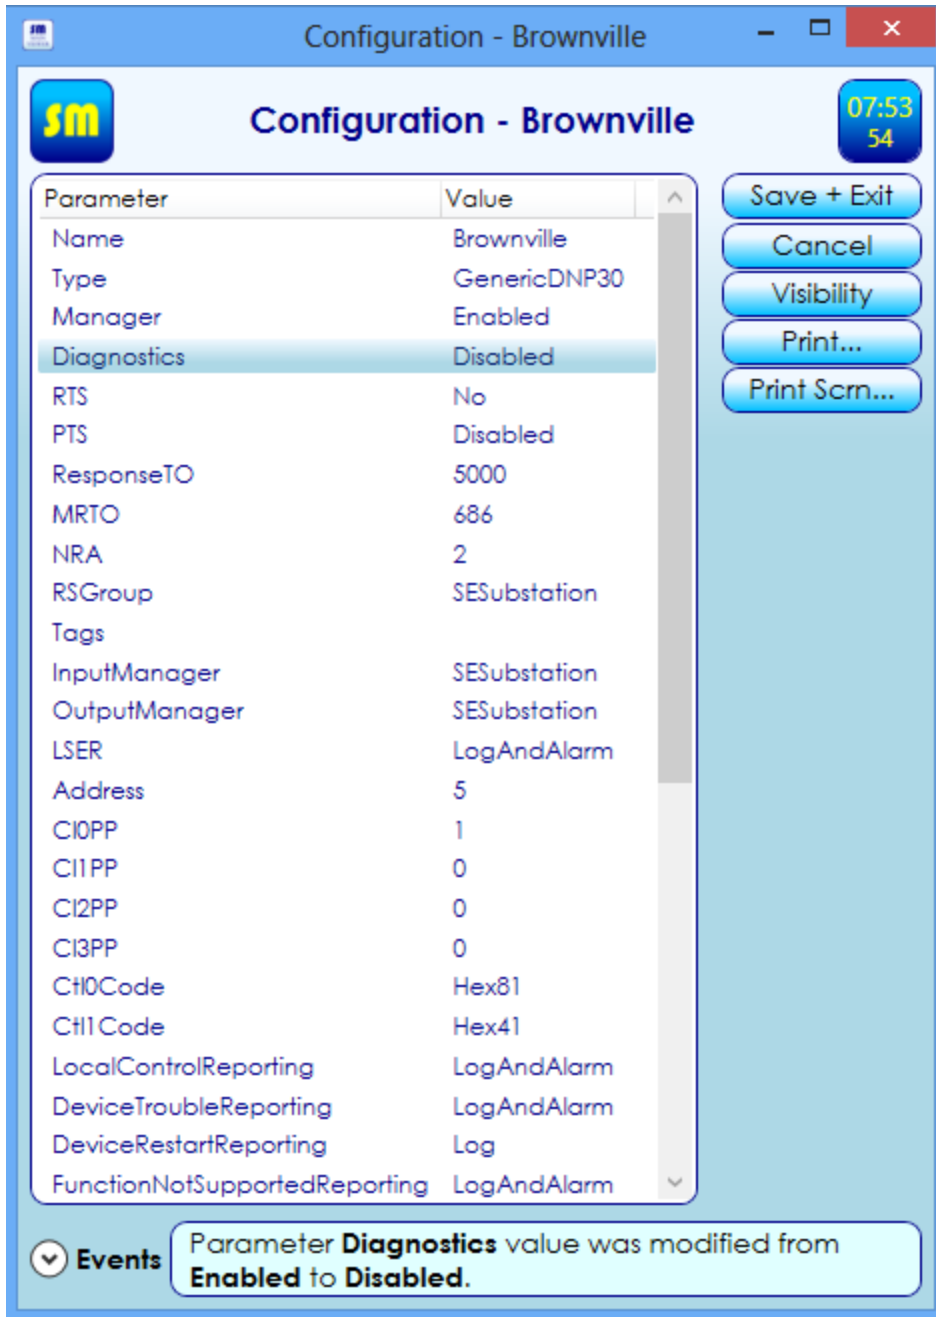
Configuration - Brownville

sm

Configuration - Brownville

07:53
54

| Parameter | Value |
|---|---|
| Name | Brownville |
| Type | GenericDNP30 |
| Manager | Enabled |
| Diagnostics | Disabled |
| RTS | No |
| PTS | Disabled |
| ResponseTO | 5000 |
| MRTO | 686 |
| NRA | 2 |
| RSGroup | SESubstation |
| Tags | |
| InputManager | SESubstation |
| OutputManager | SESubstation |
| LSER | LogAndAlarm |
| Address | 5 |
| CI0PP | 1 |
| CI1PP | 0 |
| CI2PP | 0 |
| CI3PP | 0 |
| Ctl0Code | Hex81 |
| Ctl1Code | Hex41 |
| LocalControlReporting | LogAndAlarm |
| DeviceTroubleReporting | LogAndAlarm |
| DeviceRestartReporting | Log |
| FunctionNotSupportedReporting | LogAndAlarm |

Save + Exit
Cancel
Visibility
Print...
Print Scrn...

Events

Parameter **Diagnostics** value was modified from **Enabled** to **Disabled**.